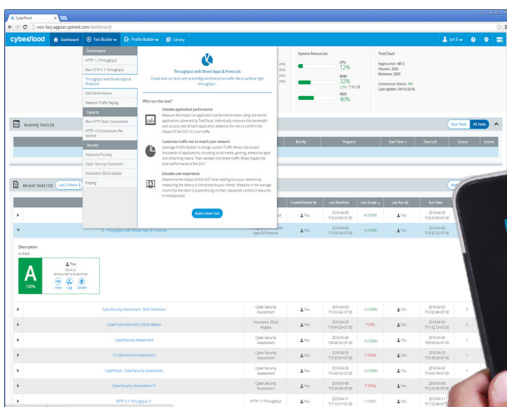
CyberFlood
cybeflood
Dashboard
Test Builder
Profile Builder
Library

Performance
HTTP 1.1 Throughput
Max HTTP 1.1 Throughput
Throughput with Mixed Apps & Protocols
DoS Performance
Network Traffic Replay
Capacity
Max HTTP Open Connection
HTTP 1.1 Connections Per Second
Security
Advanced Fuzzing
Cyber Security Assessment
Volumetric DDoS Attacks
Fuzzing

Throughput with Mixed Apps & Protocols

Why run this test?
Validate application performance
Customize traffic mix to match your network
Emulate user experience

Build a New Test

System Resources
CPU
12%
RAM
32%
HDD
40%

TestCloud
Applications: 4813
Attacks: 2065
Malware: 2005

Running Tests (0)

Recent Tests (13)

Description
In Beta
A
100%

Created/Edited By
Last Modified
Last Grade
Last Run By
Run Date

Cyber Security Assessment
Volumetric DDoS Attacks
HTTP 1.1 Throughput